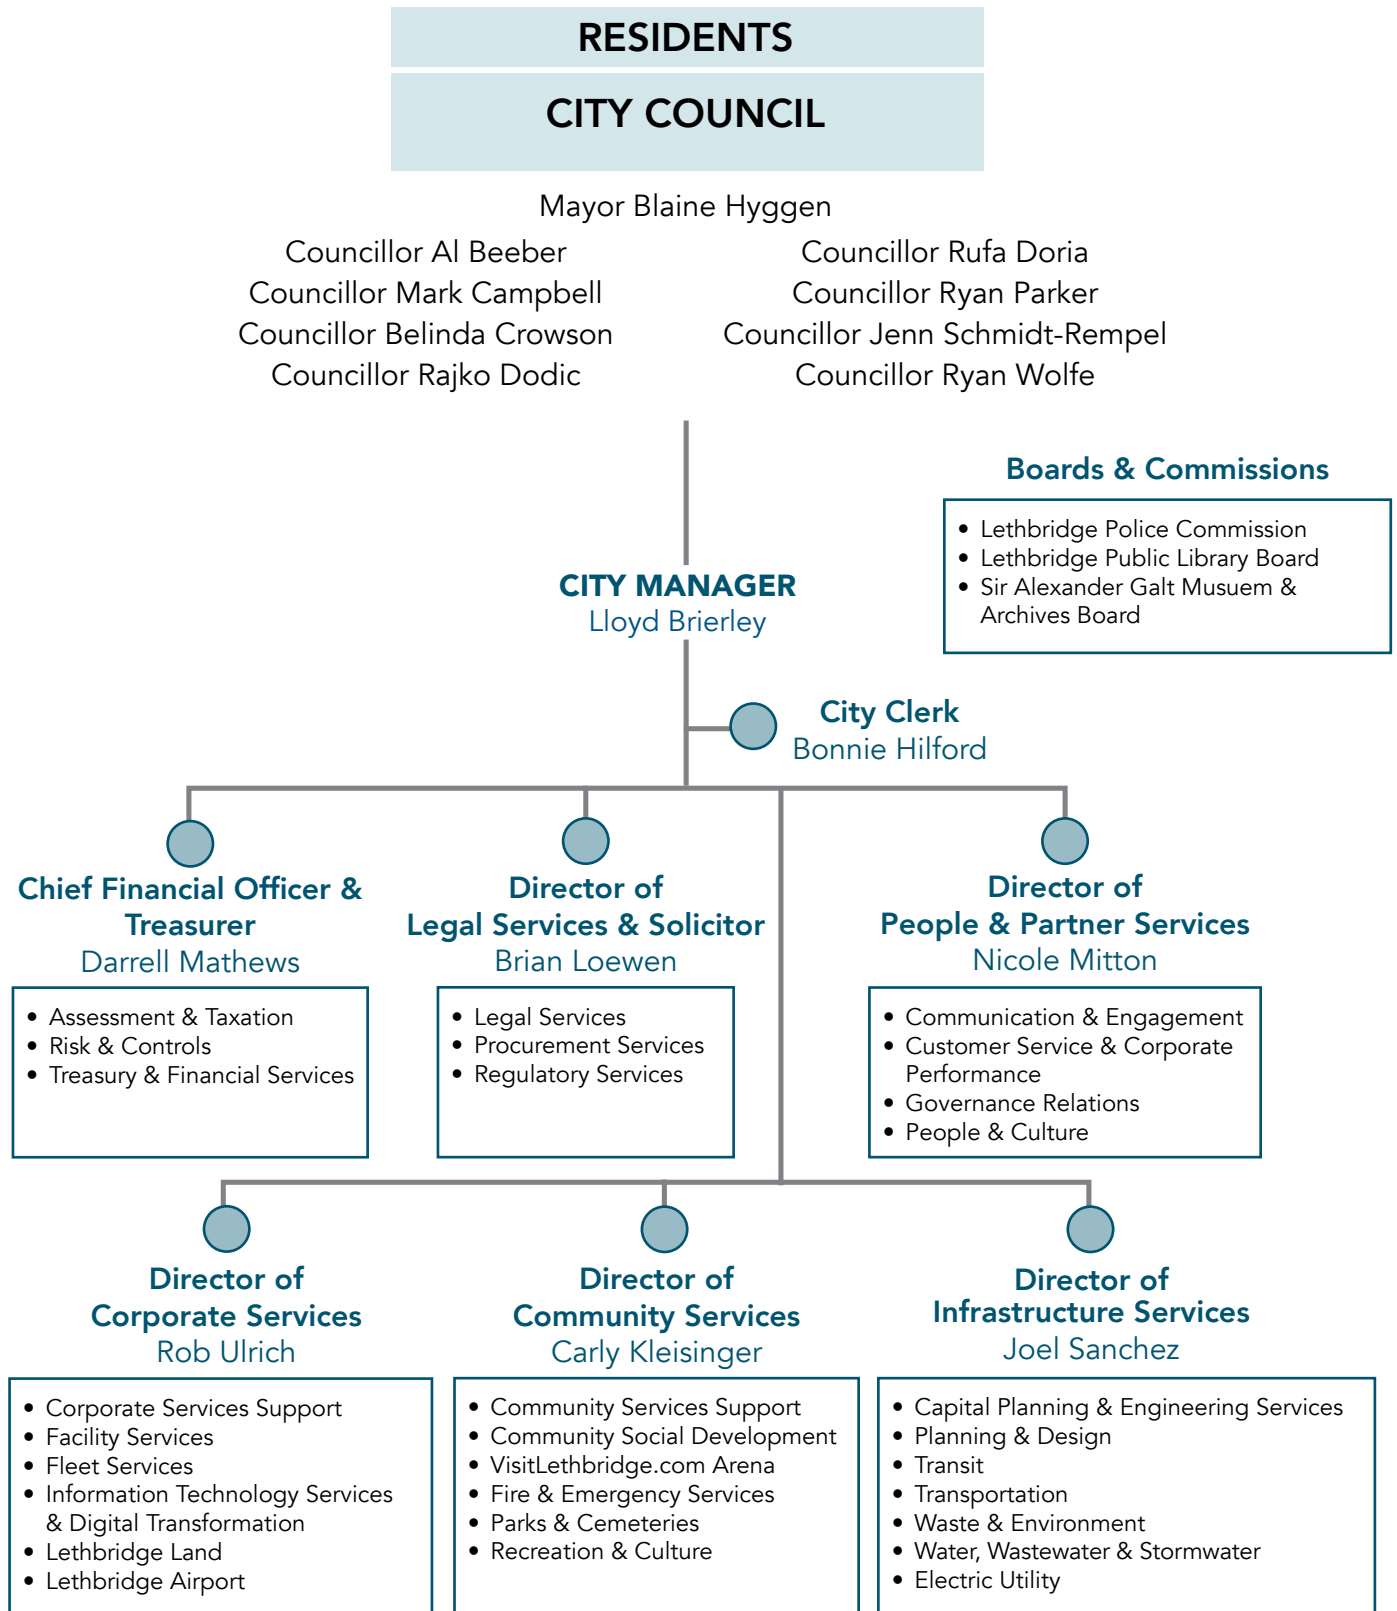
RESIDENTS

CITY COUNCIL

Mayor Blaine Hyggen

Councillor Al Beeber
Councillor Mark Campbell
Councillor Belinda Crowson
Councillor Rajko Dodic

Councillor Rufa Doria
Councillor Ryan Parker
Councillor Jenn Schmidt-Rempel
Councillor Ryan Wolfe

Boards & Commissions

- Lethbridge Police Commission
- Lethbridge Public Library Board
- Sir Alexander Galt Musuem & Archives Board

CITY MANAGER
Lloyd Brierley

City Clerk
Bonnie Hilford

Chief Financial Officer & Treasurer
Darrell Mathews

- Assessment & Taxation
- Risk & Controls
- Treasury & Financial Services

Director of Legal Services & Solicitor
Brian Loewen

- Legal Services
- Procurement Services
- Regulatory Services

Director of People & Partner Services
Nicole Mitton

- Communication & Engagement
- Customer Service & Corporate Performance
- Governance Relations
- People & Culture

Director of Corporate Services
Rob Ulrich

- Corporate Services Support
- Facility Services
- Fleet Services
- Information Technology Services & Digital Transformation
- Lethbridge Land
- Lethbridge Airport

Director of Community Services
Carly Kleisinger

- Community Services Support
- Community Social Development
- VisitLethbridge.com Arena
- Fire & Emergency Services
- Parks & Cemeteries
- Recreation & Culture

Director of Infrastructure Services
Joel Sanchez

- Capital Planning & Engineering Services
- Planning & Design
- Transit
- Transportation
- Waste & Environment
- Water, Wastewater & Stormwater
- Electric Utility